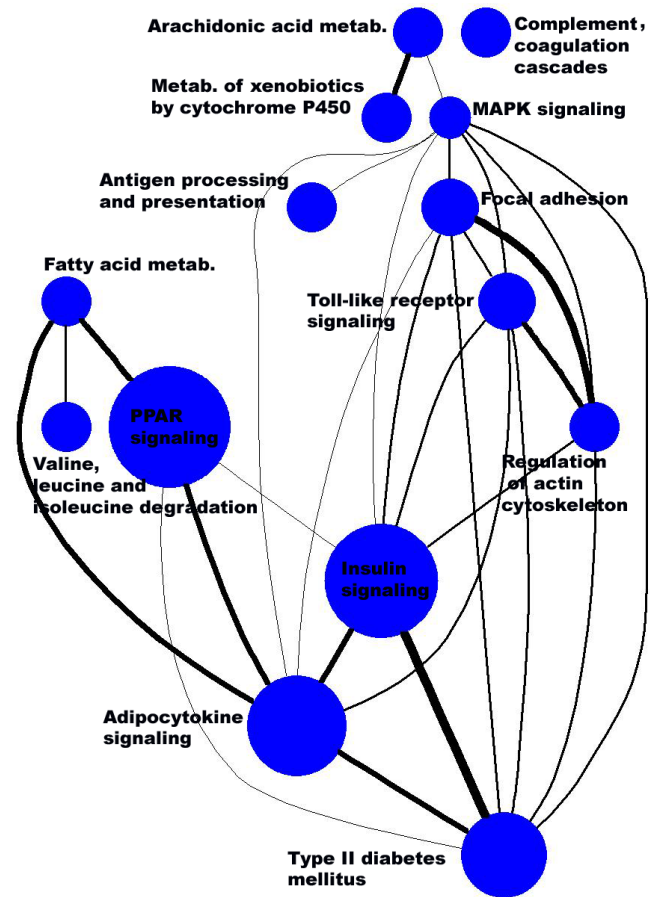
Arachidonic acid metab.

Complement, coagulation cascades

Metab. of xenobiotics by cytochrome P450

MAPK signaling

Antigen processing and presentation

Focal adhesion

Fatty acid metab.

Toll-like receptor signaling

PPAR signaling

Valine, leucine and isoleucine degradation

Regulation of actin cytoskeleton

Insulin signaling

Adipocytokine signaling

Type II diabetes mellitus